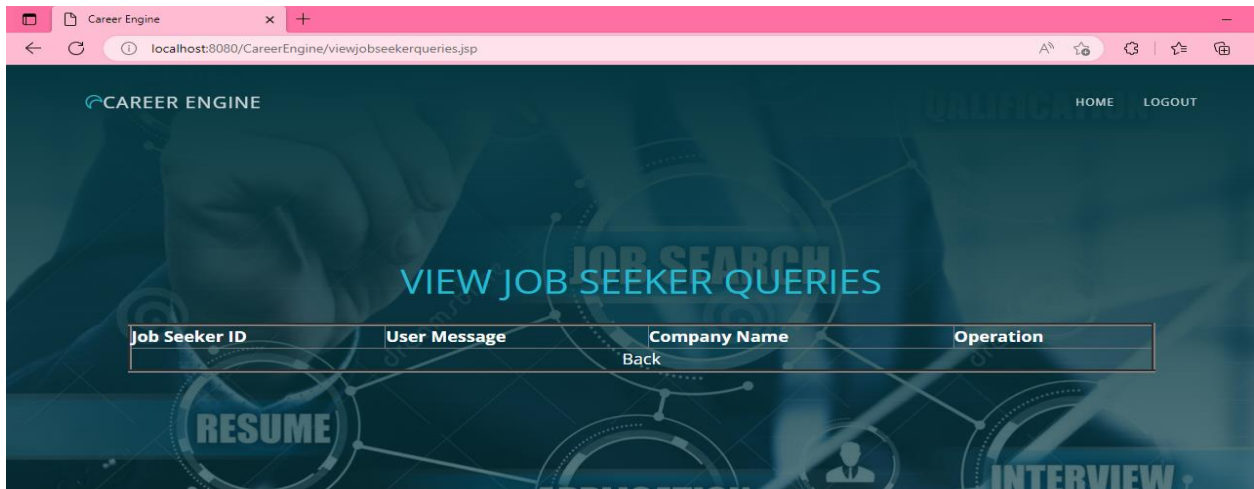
Career Engine

localhost:8080/CareerEngine/viewjobseekerqueries.jsp

CAREER ENGINE

HOME LOGOUT

QUALIFICATION

JOB SEARCH

VIEW JOB SEEKER QUERIES

| Job Seeker ID | User Message | Company Name | Operation |
|---|---|---|---|
| Back | | | |

RESUME

INTERVIEW